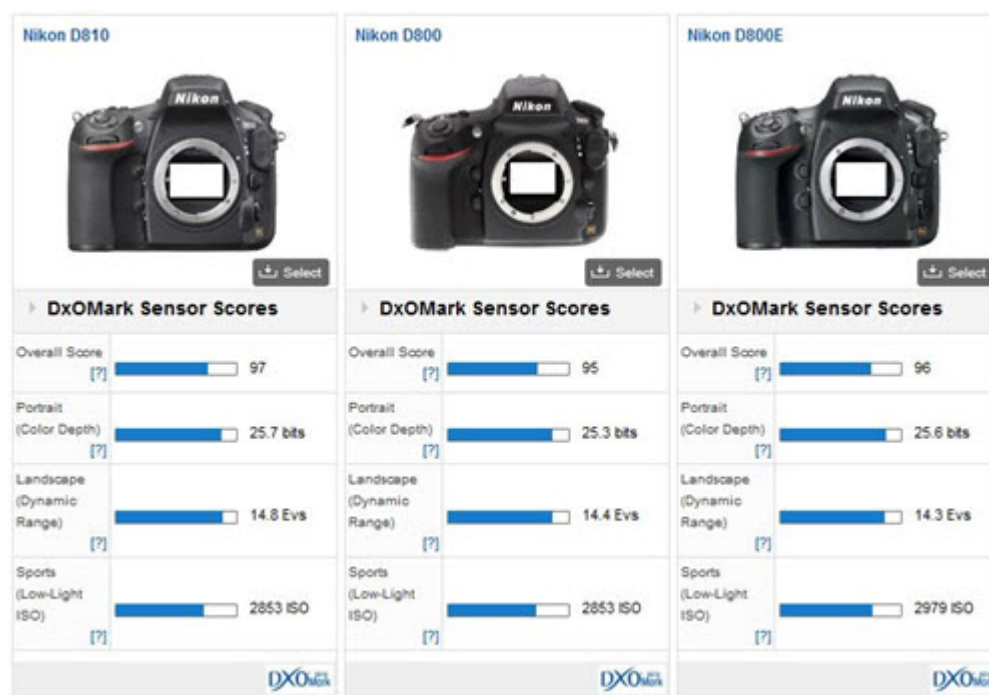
Nikon D810

Nikon

Select

DxOMark Sensor Scores

Overall Score [?] 97

Portrait (Color Depth) [?] 25.7 bits

Landscape (Dynamic Range) [?] 14.8 Evs

Sports (Low-Light ISO) [?] 2853 ISO

DXO

Nikon D800

Nikon

Select

DxOMark Sensor Scores

Overall Score [?] 95

Portrait (Color Depth) [?] 25.3 bits

Landscape (Dynamic Range) [?] 14.4 Evs

Sports (Low-Light ISO) [?] 2853 ISO

DXO

Nikon D800E

Nikon

Select

DxOMark Sensor Scores

Overall Score [?] 96

Portrait (Color Depth) [?] 25.6 bits

Landscape (Dynamic Range) [?] 14.3 Evs

Sports (Low-Light ISO) [?] 2979 ISO

DXO